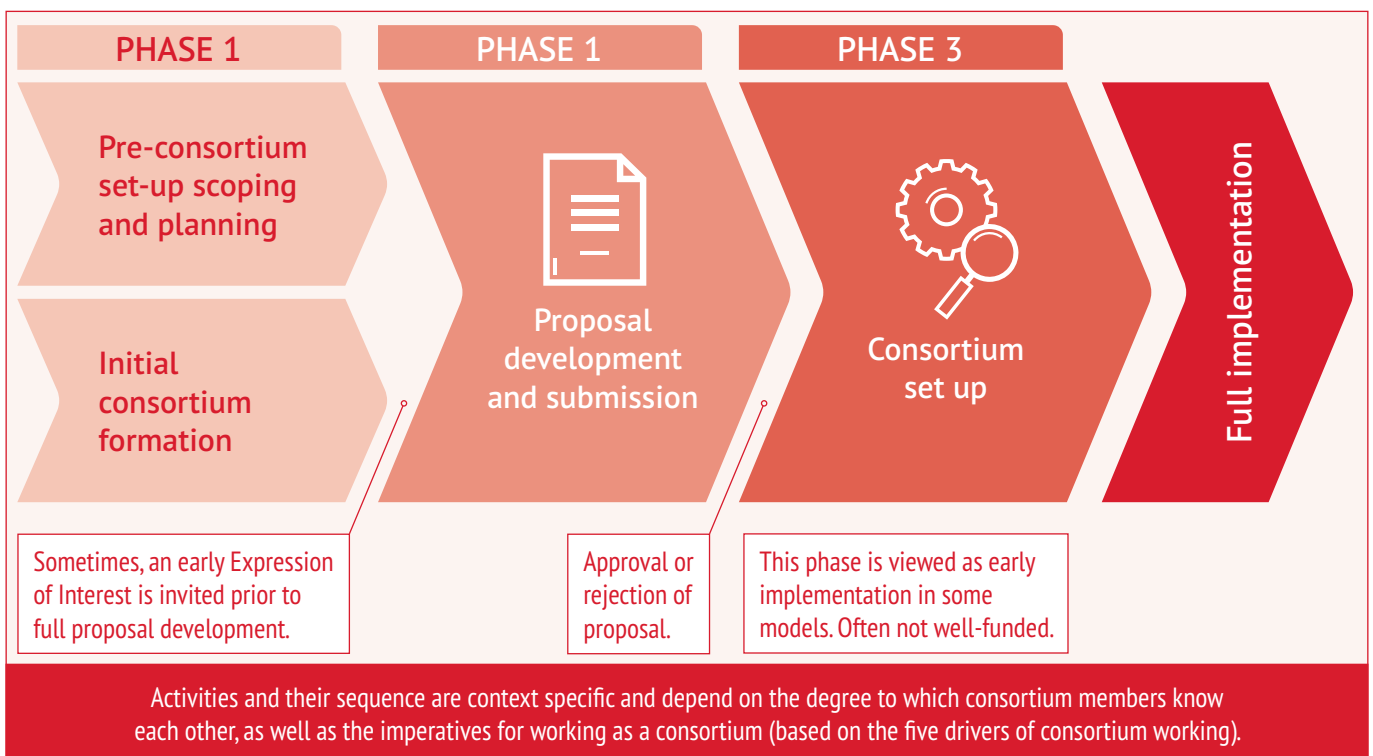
PHASE 1

Pre-consortium set-up scoping and planning

Initial consortium formation

PHASE 1

Proposal development and submission

PHASE 3

Consortium set up

Full implementation

Sometimes, an early Expression of Interest is invited prior to full proposal development.

Approval or rejection of proposal.

This phase is viewed as early implementation in some models. Often not well-funded.

Activities and their sequence are context specific and depend on the degree to which consortium members know each other, as well as the imperatives for working as a consortium (based on the five drivers of consortium working).